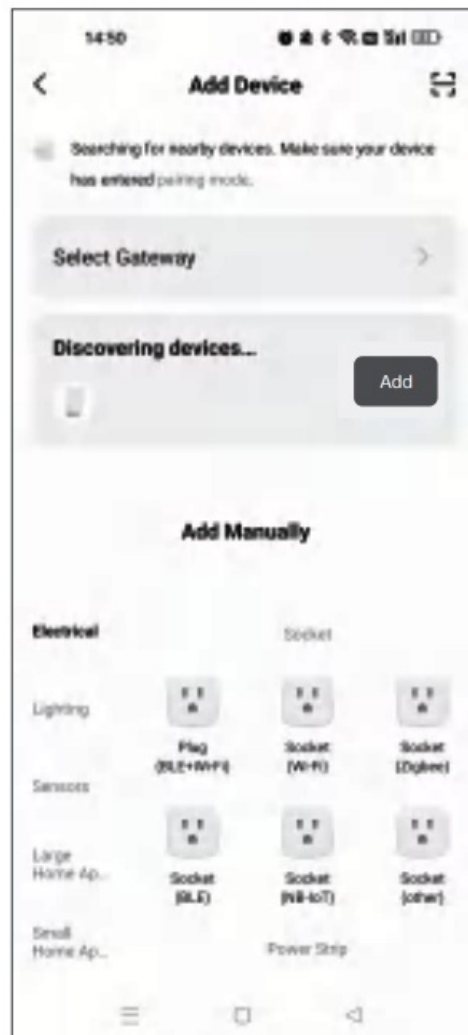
14:50

Add Device

Searching for nearby devices. Make sure your device has entered pairing mode.

Select Gateway

Discovering devices...

Add

Add Manually

Electrical

Lighting

Sensors

Large Home Ap...

Small Home Ap...

Socket

Plug (BLE+Wi-Fi)

Socket (Wi-Fi)

Socket (Zigbee)

Socket (BLE)

Socket (NB-IoT)

Socket (other)

Power Strip